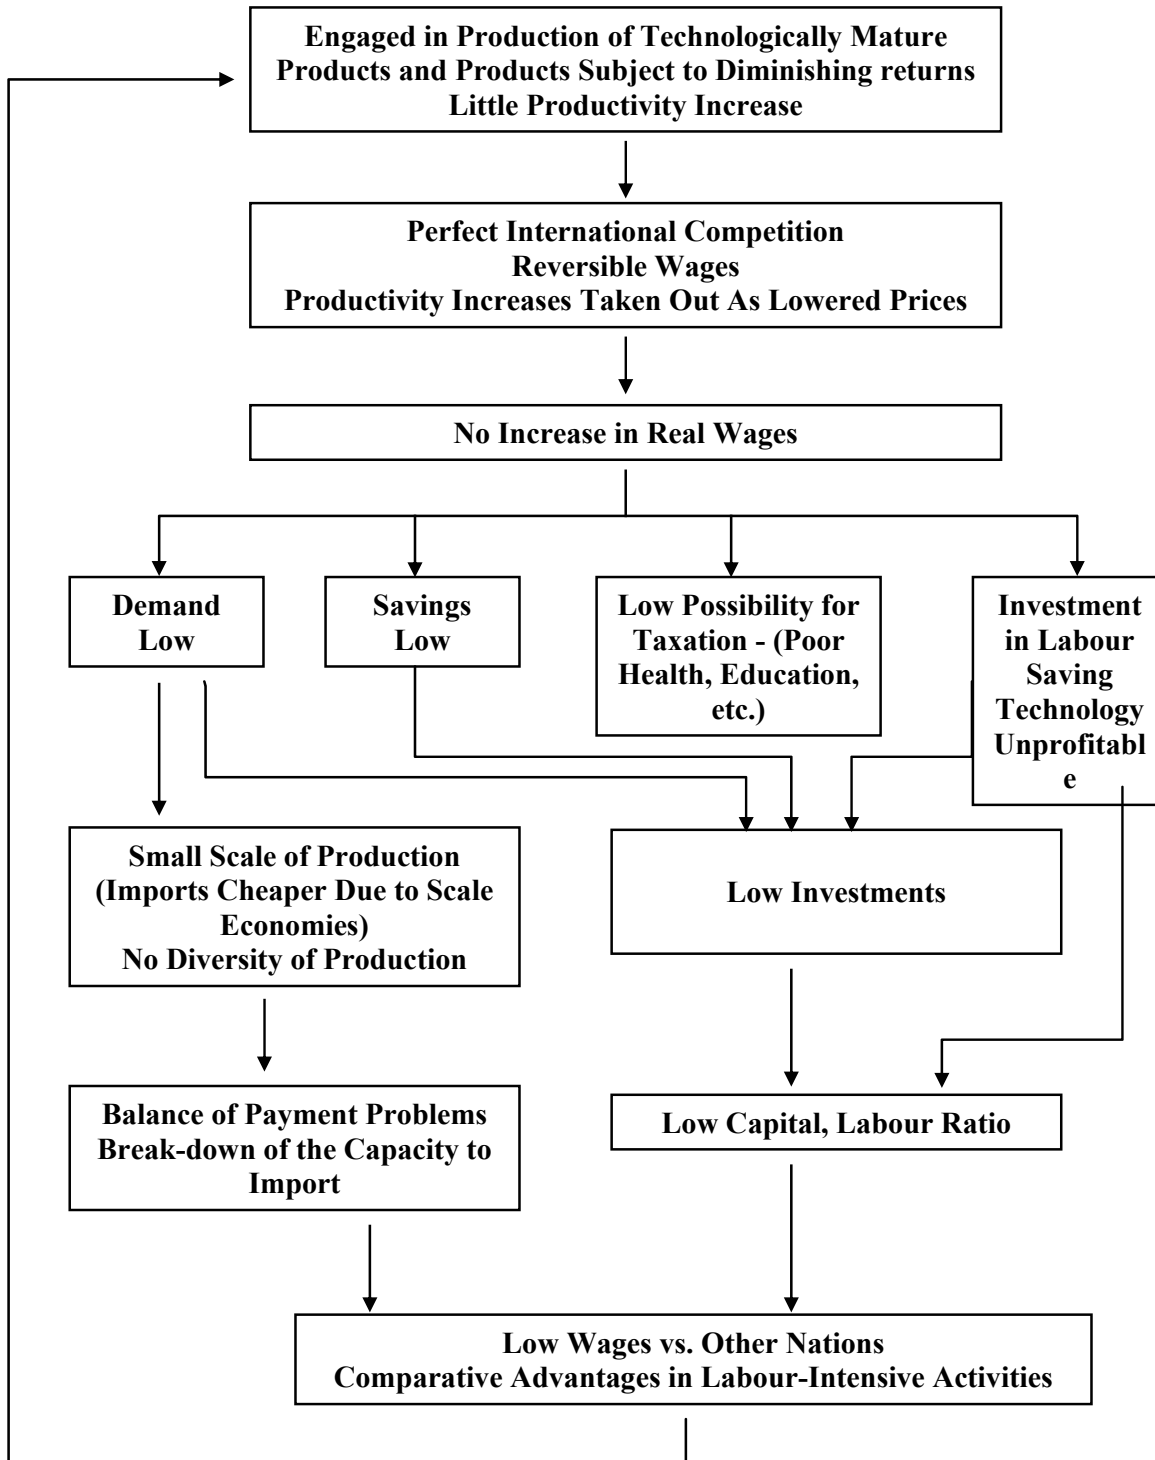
Engaged in Production of Technologically Mature Products and Products Subject to Diminishing returns
Little Productivity Increase

Perfect International Competition
Reversible Wages
Productivity Increases Taken Out As Lowered Prices

No Increase in Real Wages

Demand Low

Savings Low

Low Possibility for Taxation - (Poor Health, Education, etc.)

Investment in Labour Saving Technology Unprofitabl e

Small Scale of Production (Imports Cheaper Due to Scale Economies)
No Diversity of Production

Low Investments

Balance of Payment Problems
Break-down of the Capacity to Import

Low Capital, Labour Ratio

Low Wages vs. Other Nations
Comparative Advantages in Labour-Intensive Activities